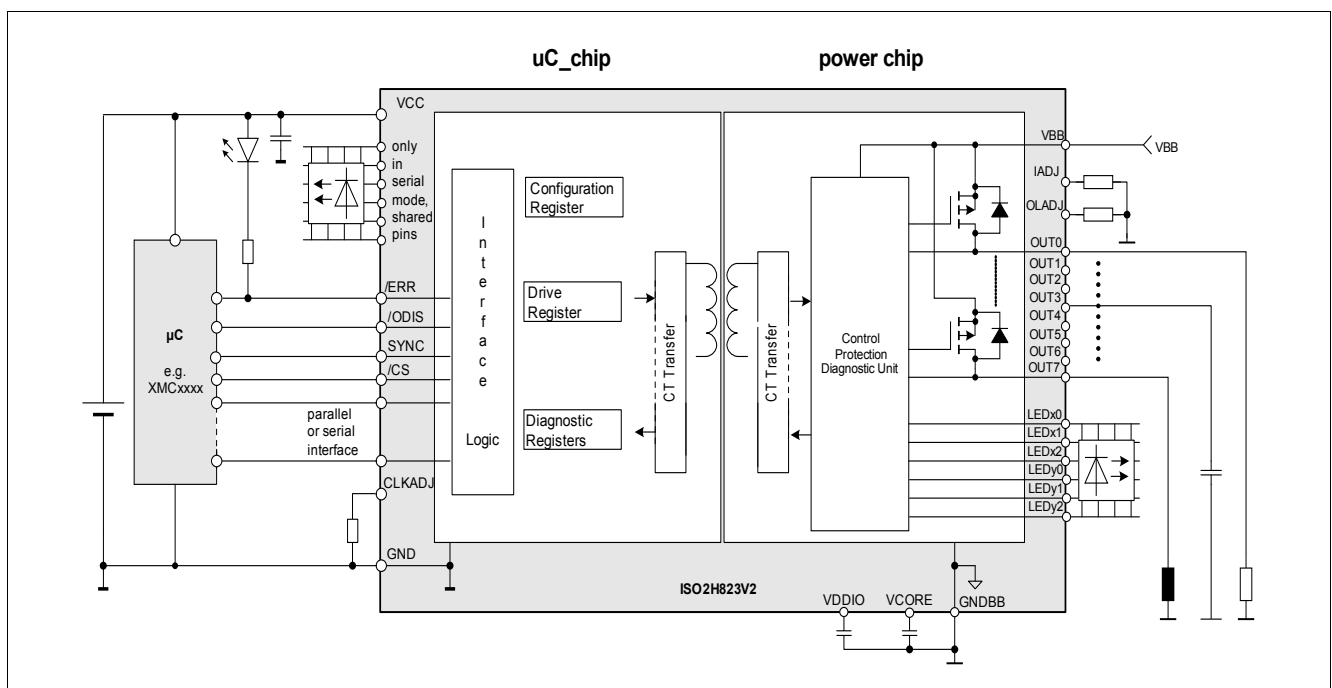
uC_chip

power chip

VCC

only in serial mode, shared pins

µC

e.g. XMCxxxx

/ERR

/ODIS

SYNC

/CS

parallel or serial interface

CLKADJ

GND

I n t e r f a c e

Logic

Configuration Register

Drive Register

Diagnostic Registers

CT Transfer

CT Transfer

Control Protection Diagnostic Unit

VBB

VBB

IADJ

OLADJ

OUT0

OUT1

OUT2

OUT3

OUT4

OUT5

OUT6

OUT7

LEDx0

LEDx1

LEDx2

LEDy0

LEDy1

LEDy2

ISO2H823V2

VDDIO

VCORE

GNDBB